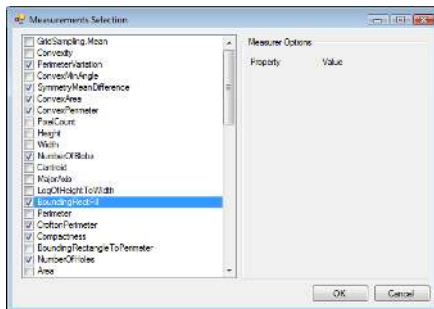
Measurements Selection

GridSampling.Mean
Convexity
PerimeterVariation
ConvexMinAngle
SymmetryMeanDifference
ConvexArea
ConvexPerimeter
PixelCount
Height
Width
NumberOfBlobs
Centroid
MajorAxis
LogOfHeightToWidth
BoundingRectFill
Perimeter
CroftonPerimeter
Compactness
BoundingRectangleToPerimeter
NumberOfHoles
Area

Measurer Options
Property
Value

OK
Cancel